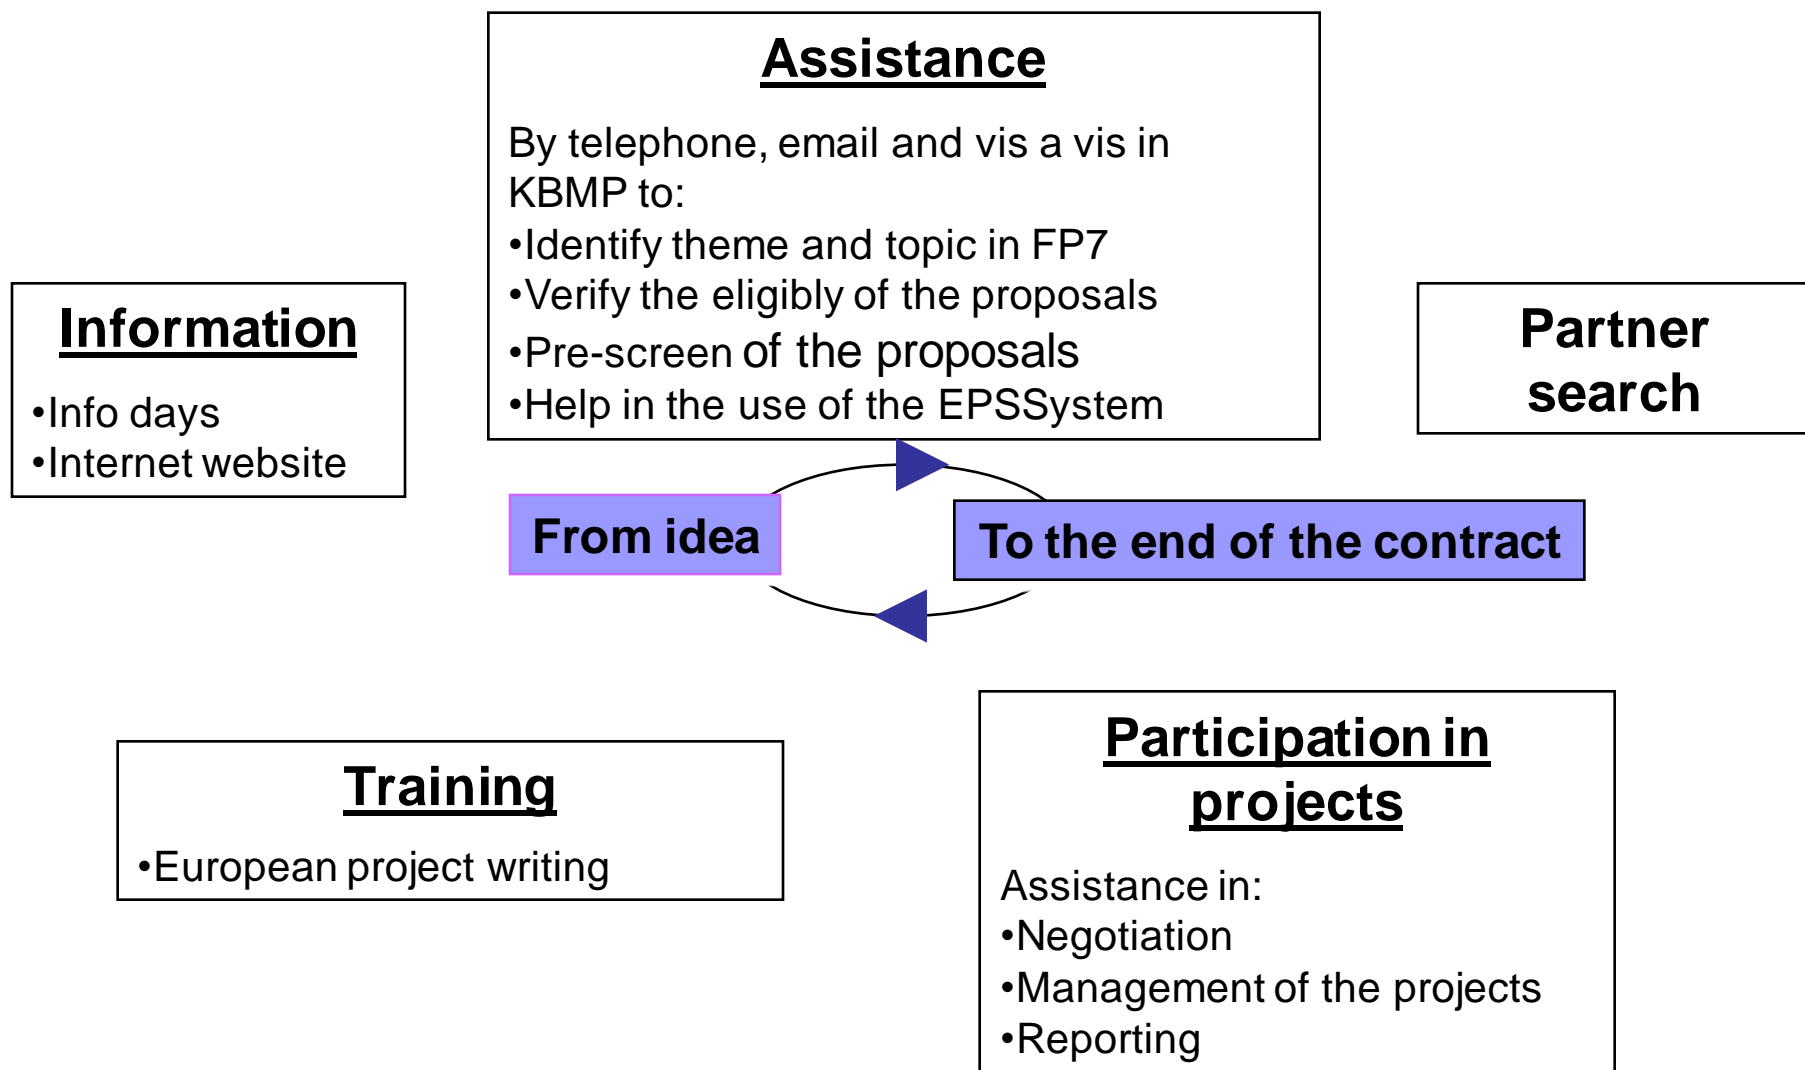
Assistance

By telephone, email and vis a vis in KBMP to:
•Identify theme and topic in FP7
•Verify the eligibly of the proposals
•Pre-screen of the proposals
•Help in the use of the EPSSystem

Information

•Info days
•Internet website

Partner search

From idea

To the end of the contract

Training

•European project writing

Participation in projects

Assistance in:
•Negotiation
•Management of the projects
•Reporting